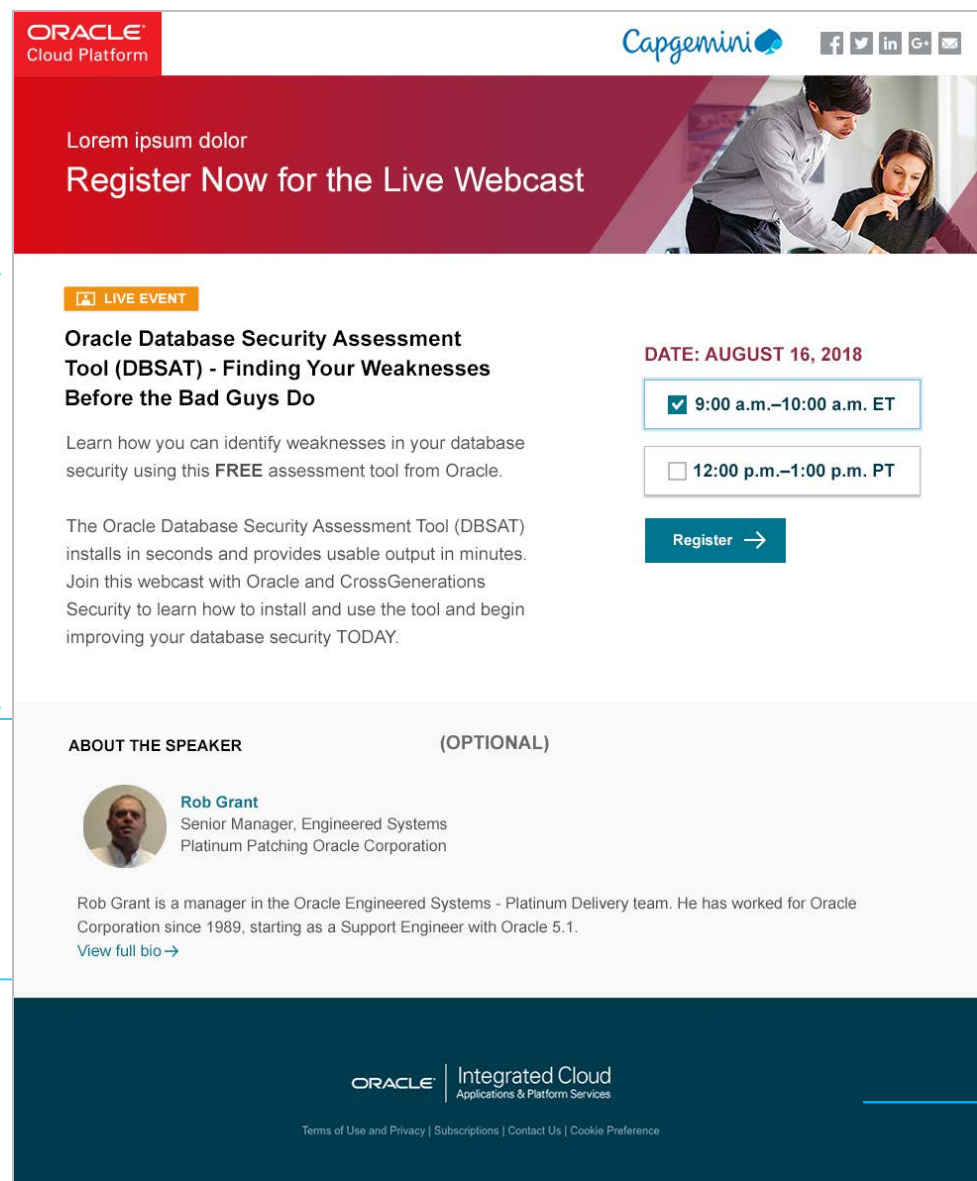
ORACLE
Cloud Platform

Capgemini

f t in G+

Lorem ipsum dolor
Register Now for the Live Webcast

LIVE EVENT

Oracle Database Security Assessment Tool (DBSAT) - Finding Your Weaknesses Before the Bad Guys Do

Learn how you can identify weaknesses in your database security using this **FREE** assessment tool from Oracle.

The Oracle Database Security Assessment Tool (DBSAT) installs in seconds and provides usable output in minutes. Join this webcast with Oracle and CrossGenerations Security to learn how to install and use the tool and begin improving your database security TODAY.

DATE: AUGUST 16, 2018

9:00 a.m.–10:00 a.m. ET

12:00 p.m.–1:00 p.m. PT

Register →

ABOUT THE SPEAKER

(OPTIONAL)

Rob Grant
Senior Manager, Engineered Systems
Platinum Patching Oracle Corporation

Rob Grant is a manager in the Oracle Engineered Systems - Platinum Delivery team. He has worked for Oracle Corporation since 1989, starting as a Support Engineer with Oracle 5.1.
View full bio →

ORACLE Integrated Cloud
Applications & Platform Services

Terms of Use and Privacy | Subscriptions | Contact Us | Cookie Preference